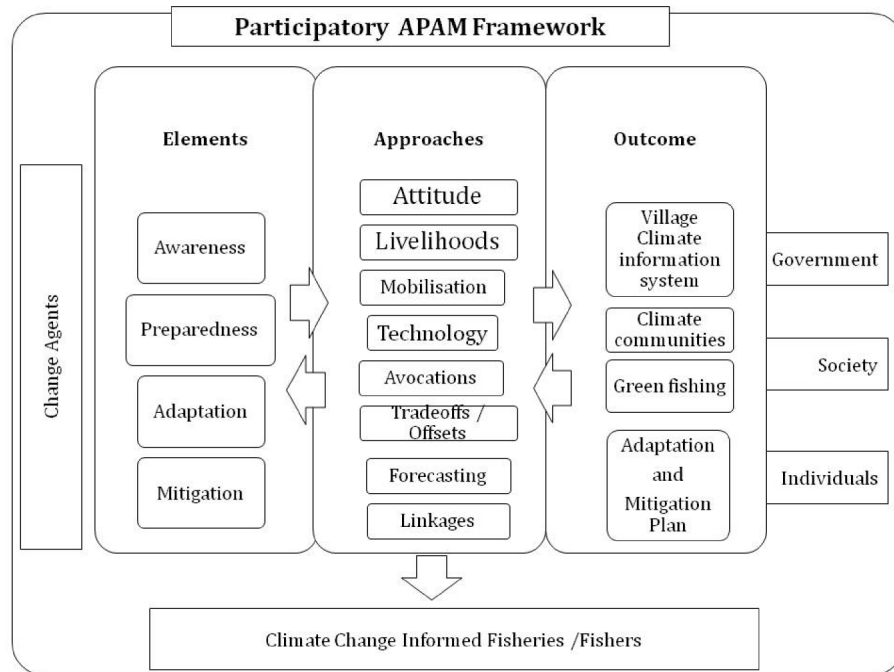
Participatory APAM Framework

Change Agents

Elements

Awareness

Preparedness

Adaptation

Mitigation

Approaches

Attitude

Livelihoods

Mobilisation

Technology

Avocations

Tradeoffs / Offsets

Forecasting

Linkages

Outcome

Village Climate information system

Climate communities

Green fishing

Adaptation and Mitigation Plan

Government

Society

Individuals

Climate Change Informed Fisheries /Fishers